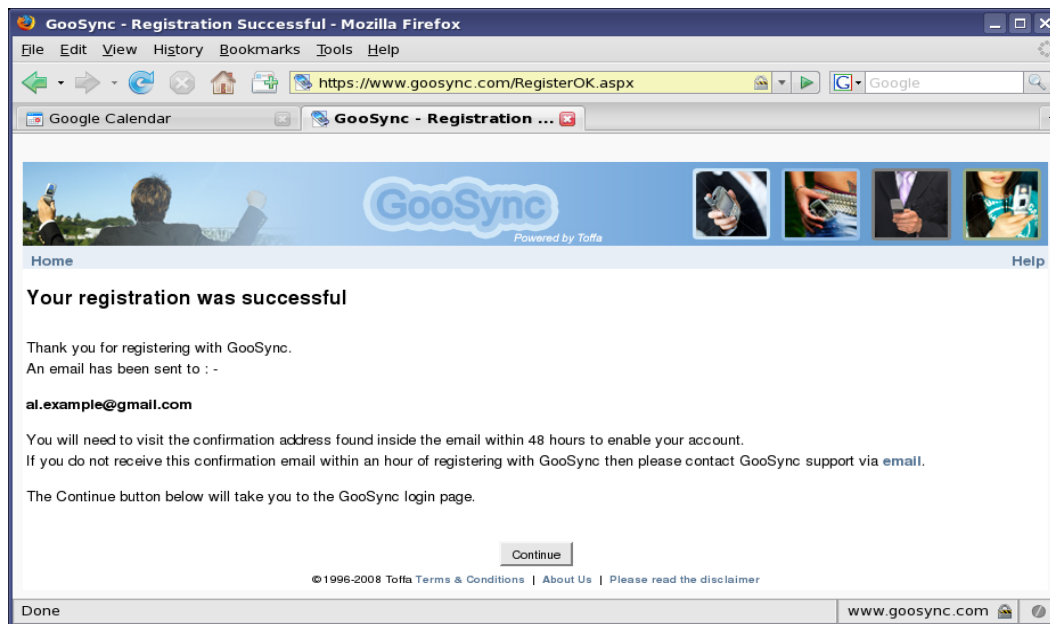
GooSync - Registration Successful - Mozilla Firefox

File Edit View History Bookmarks Tools Help

https://www.goosync.com/RegisterOK.aspx

Google

Google Calendar

GooSync - Registration ...

GooSync
Powered by Toffa

Home

Help

Your registration was successful

Thank you for registering with GooSync.
An email has been sent to : -

al.example@gmail.com

You will need to visit the confirmation address found inside the email within 48 hours to enable your account.
If you do not receive this confirmation email within an hour of registering with GooSync then please contact GooSync support via email.

The Continue button below will take you to the GooSync login page.

Continue

©1996-2008 Toffa Terms & Conditions | About Us | Please read the disclaimer

Done

www.goosync.com